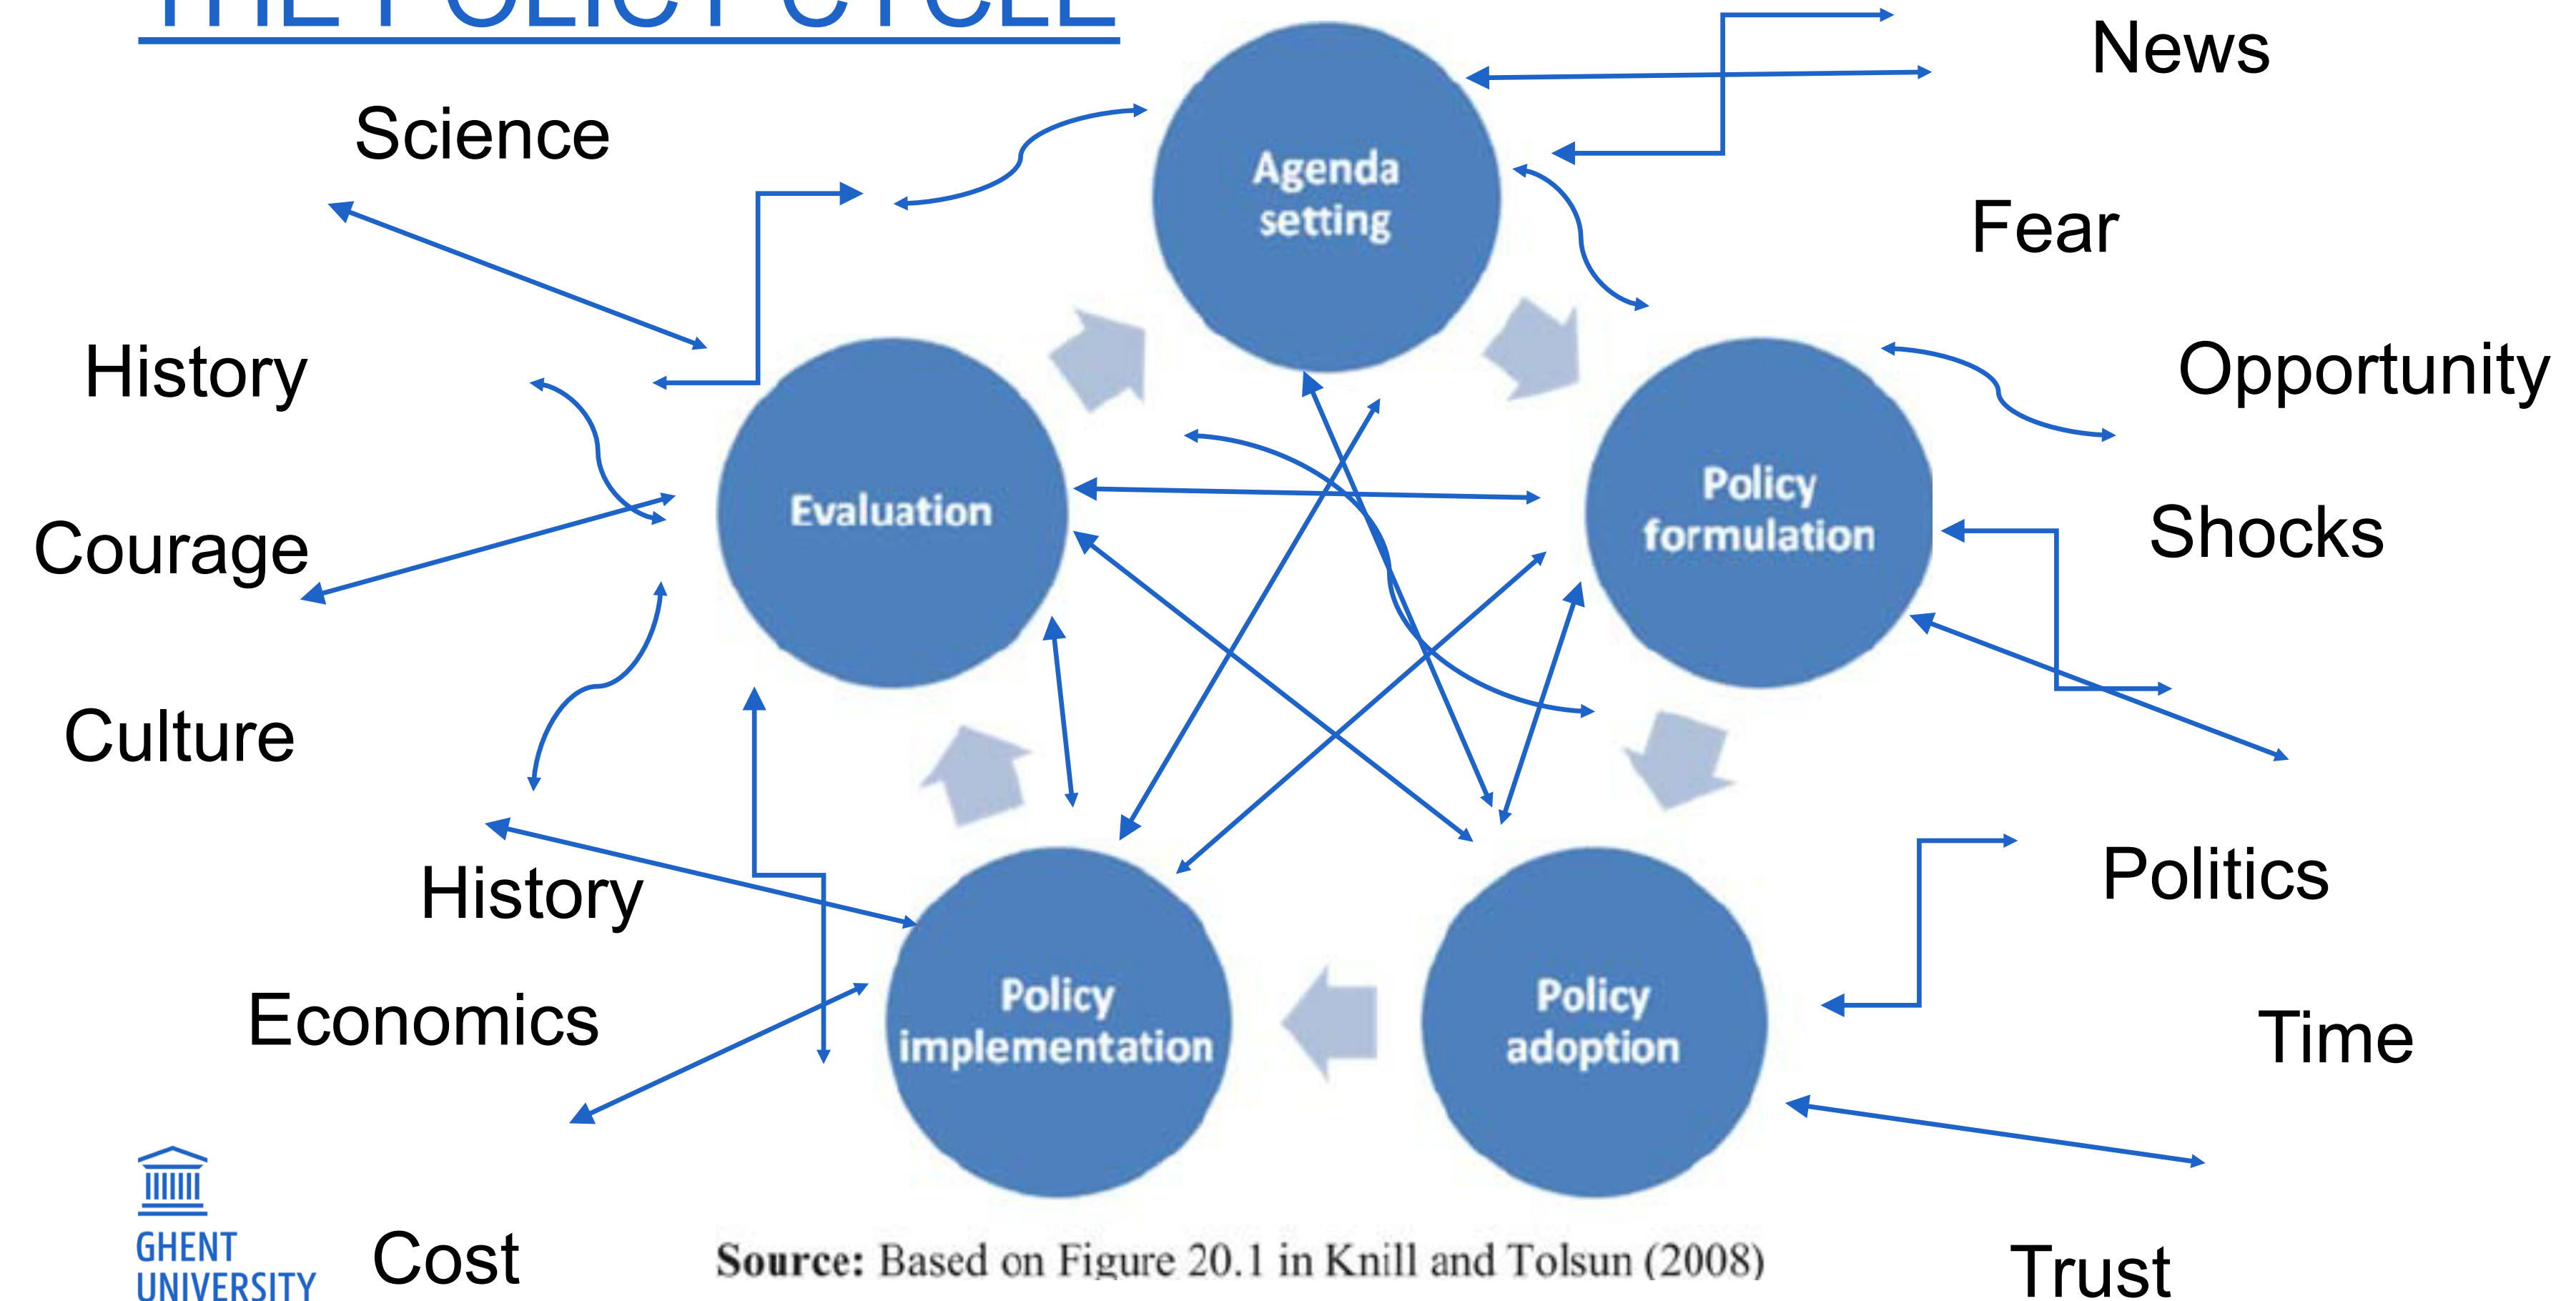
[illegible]

News

Science

Agenda setting

Fear

History

Opportunity

Evaluation

Policy formulation

Courage

Shocks

Culture

History

Politics

Policy implementation

Policy adoption

Economics

Time

GHENT UNIVERSITY

Cost

Source: Based on Figure 20.1 in Knill and Tolsun (2008)

Trust